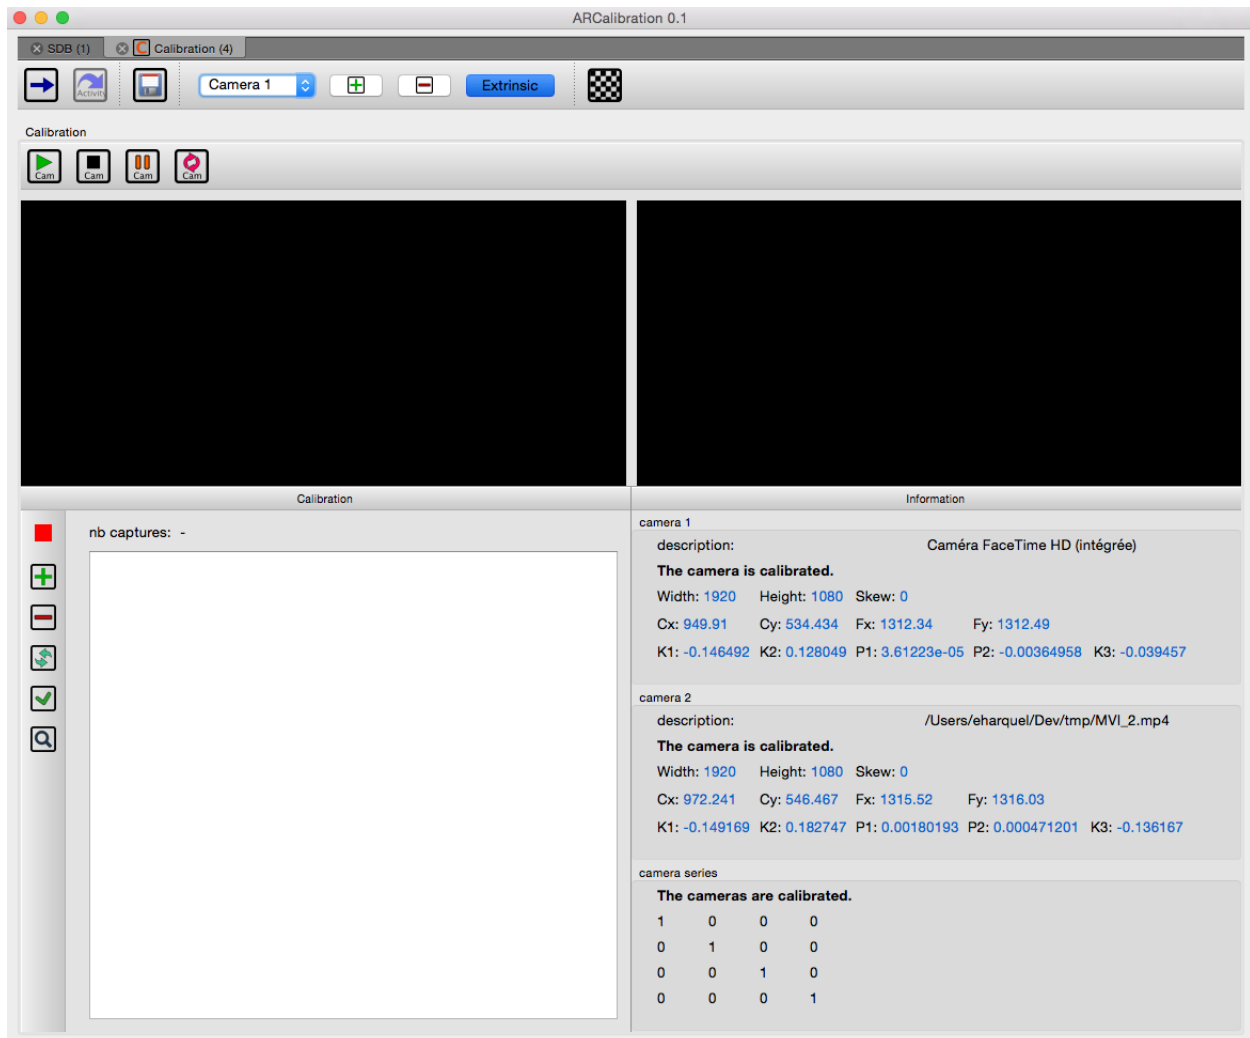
ARCalibration 0.1

SDB (1) Calibration (4)

Activity Camera 1 Extrinsic

Calibration

Cam Cam Cam Cam

Calibration

Information

nb captures: -

camera 1

description: Caméra FaceTime HD (intégrée)

The camera is calibrated.

Width: 1920 Height: 1080 Skew: 0

Cx: 949.91 Cy: 534.434 Fx: 1312.34 Fy: 1312.49

K1: -0.146492 K2: 0.128049 P1: 3.61223e-05 P2: -0.00364958 K3: -0.039457

camera 2

description: /Users/eharquel/Dev/tmp/MVI_2.mp4

The camera is calibrated.

Width: 1920 Height: 1080 Skew: 0

Cx: 972.241 Cy: 546.467 Fx: 1315.52 Fy: 1316.03

K1: -0.149169 K2: 0.182747 P1: 0.00180193 P2: 0.000471201 K3: -0.136167

camera series

The cameras are calibrated.

| | | | |
|---|---|---|---|
| 1 | 0 | 0 | 0 |
| 0 | 1 | 0 | 0 |
| 0 | 0 | 1 | 0 |
| 0 | 0 | 0 | 1 |